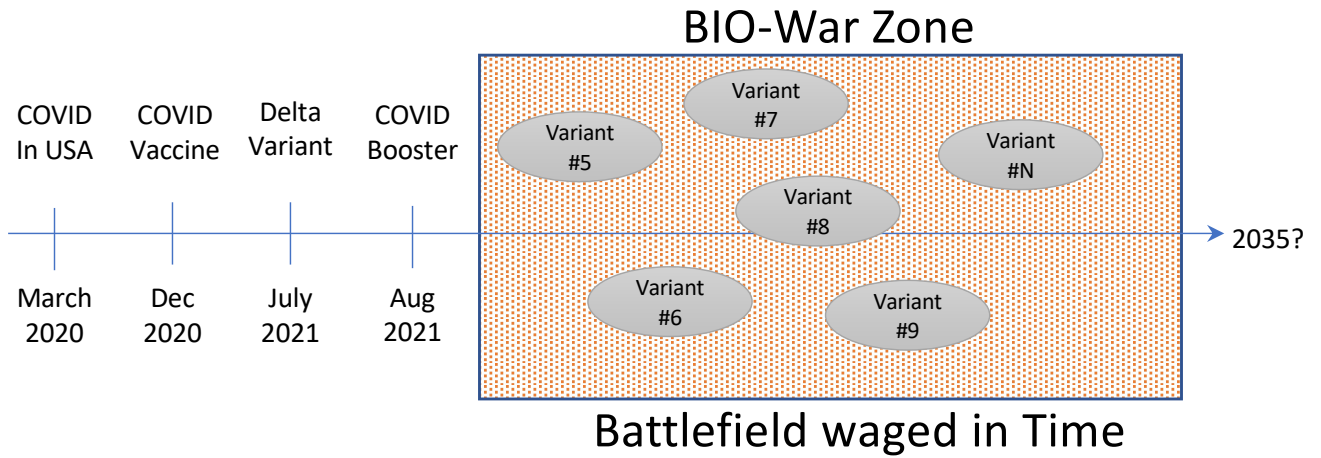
BIO-War Zone

COVID In USA

COVID Vaccine

Delta Variant

COVID Booster

March 2020

Dec 2020

July 2021

Aug 2021

Variant #5

Variant #7

Variant #8

Variant #N

Variant #6

Variant #9

2035?

Battlefield waged in Time